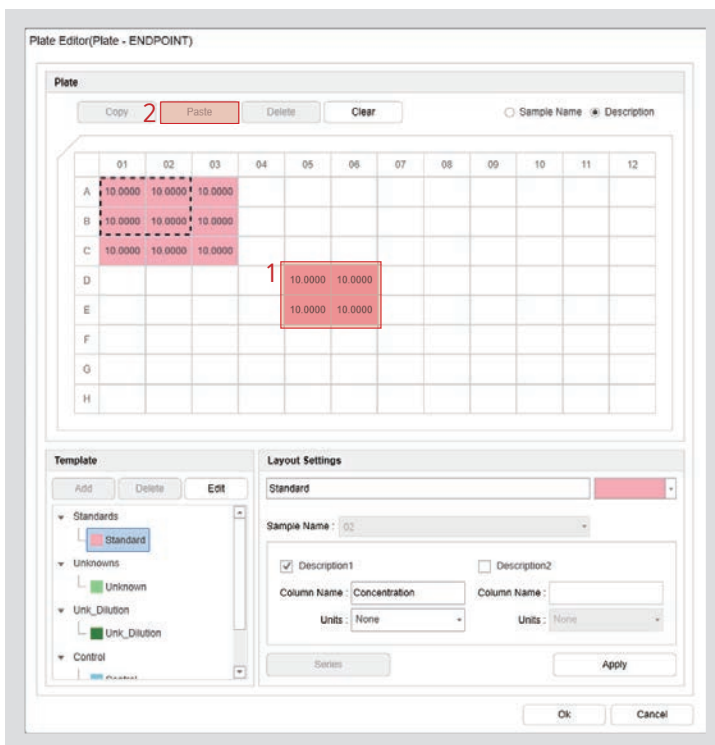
Plate Editor(Plate - ENDPOINT)

Plate

Copy 2 Paste Delete Clear

Sample Name Description

|   | 01 | 02 | 03 | 04 | 05 | 06 | 07 | 08 | 09 | 10 | 11 | 12 |
|---|---|---|---|---|---|---|---|---|---|---|---|---|
| A | 10.0000 | 10.0000 | 10.0000 | | | | | | | | | |
| B | 10.0000 | 10.0000 | 10.0000 | | | | | | | | | |
| C | 10.0000 | 10.0000 | 10.0000 | | | | | | | | | |
| D | | | | | 10.0000 | 10.0000 | | | | | | |
| E | | | | | 10.0000 | 10.0000 | | | | | | |
| F | | | | | | | | | | | | |
| G | | | | | | | | | | | | |
| H | | | | | | | | | | | | |

1

Template

Add Delete Edit

Standards
Standard
Unknowns
Unknown
Unk_Dilution
Unk_Dilution
Control
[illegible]

Layout Settings

Standard

Sample Name : 02

Description1

Column Name : Concentration

Units : None

Description2

Column Name :

Units : None

Series

Apply

Ok Cancel